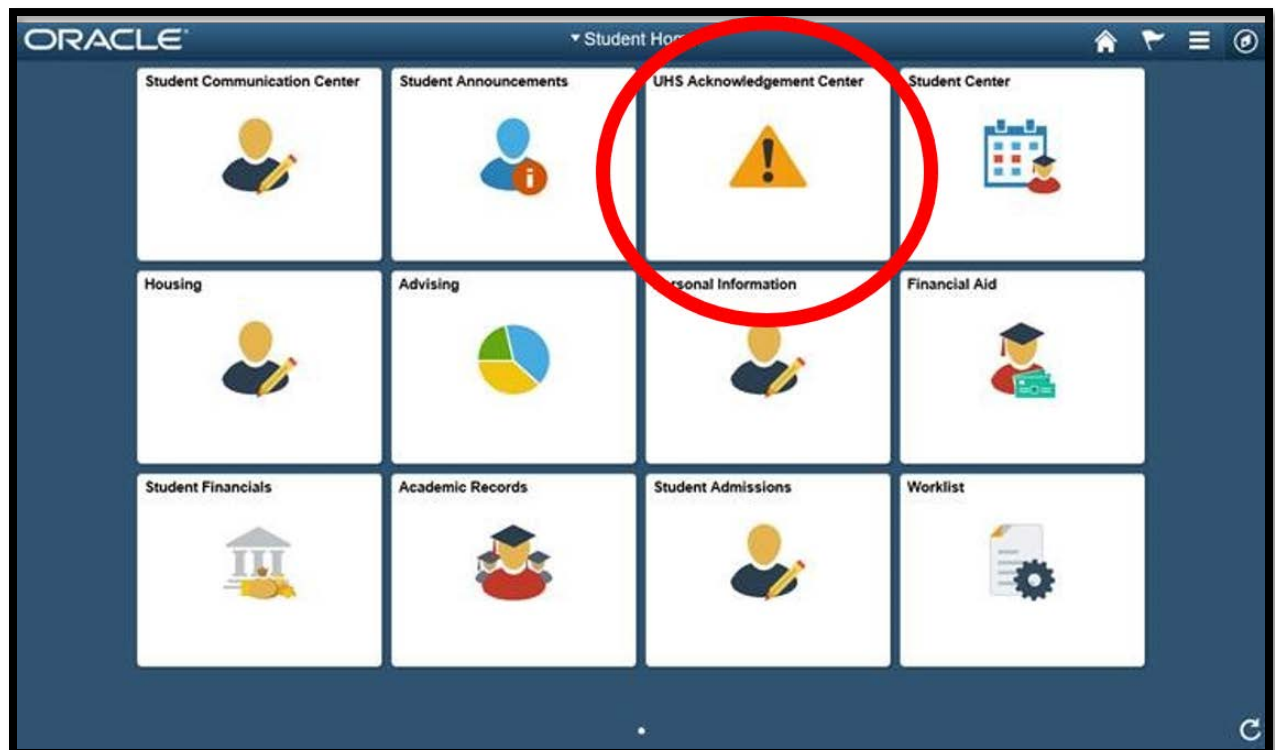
ORACLE

▾ Student Ho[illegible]

Student Communication Center

Student Announcements

UHS Acknowledgement Center

Student Center

Housing

Advising

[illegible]rsonal Information

Financial Aid

Student Financials

Academic Records

Student Admissions

Worklist